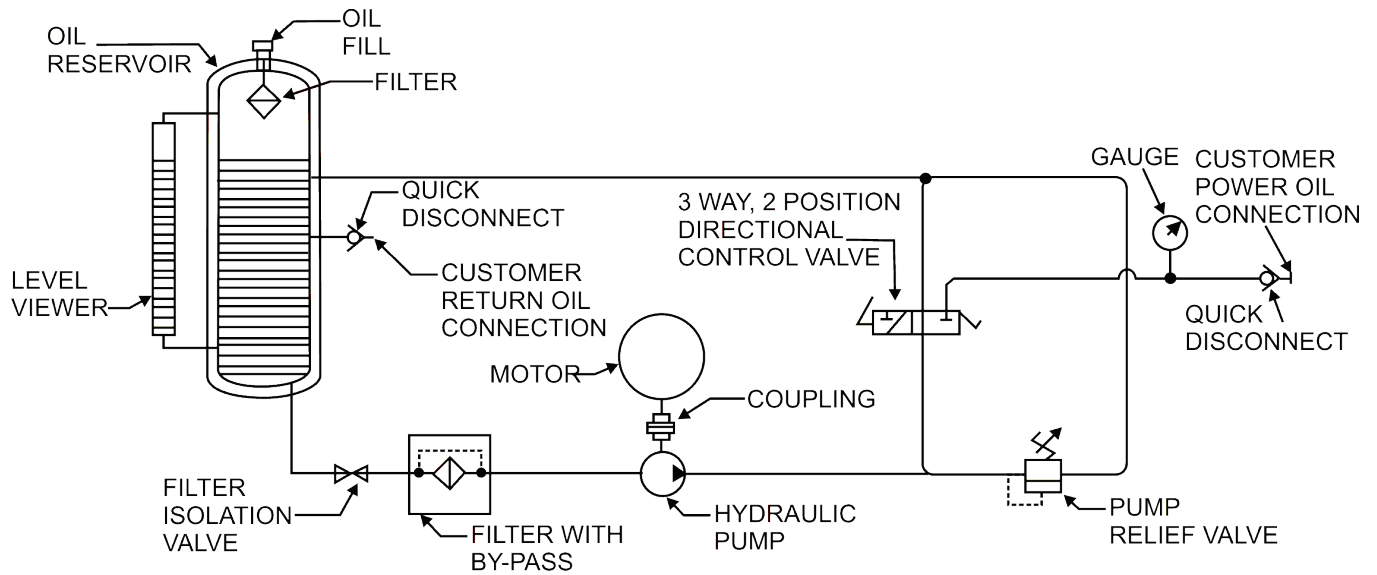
OIL RESERVOIR

OIL FILL

FILTER

QUICK DISCONNECT

CUSTOMER RETURN OIL CONNECTION

LEVEL VIEWER

3 WAY, 2 POSITION DIRECTIONAL CONTROL VALVE

GAUGE

CUSTOMER POWER OIL CONNECTION

QUICK DISCONNECT

MOTOR

COUPLING

FILTER ISOLATION VALVE

FILTER WITH BY-PASS

HYDRAULIC PUMP

PUMP RELIEF VALVE